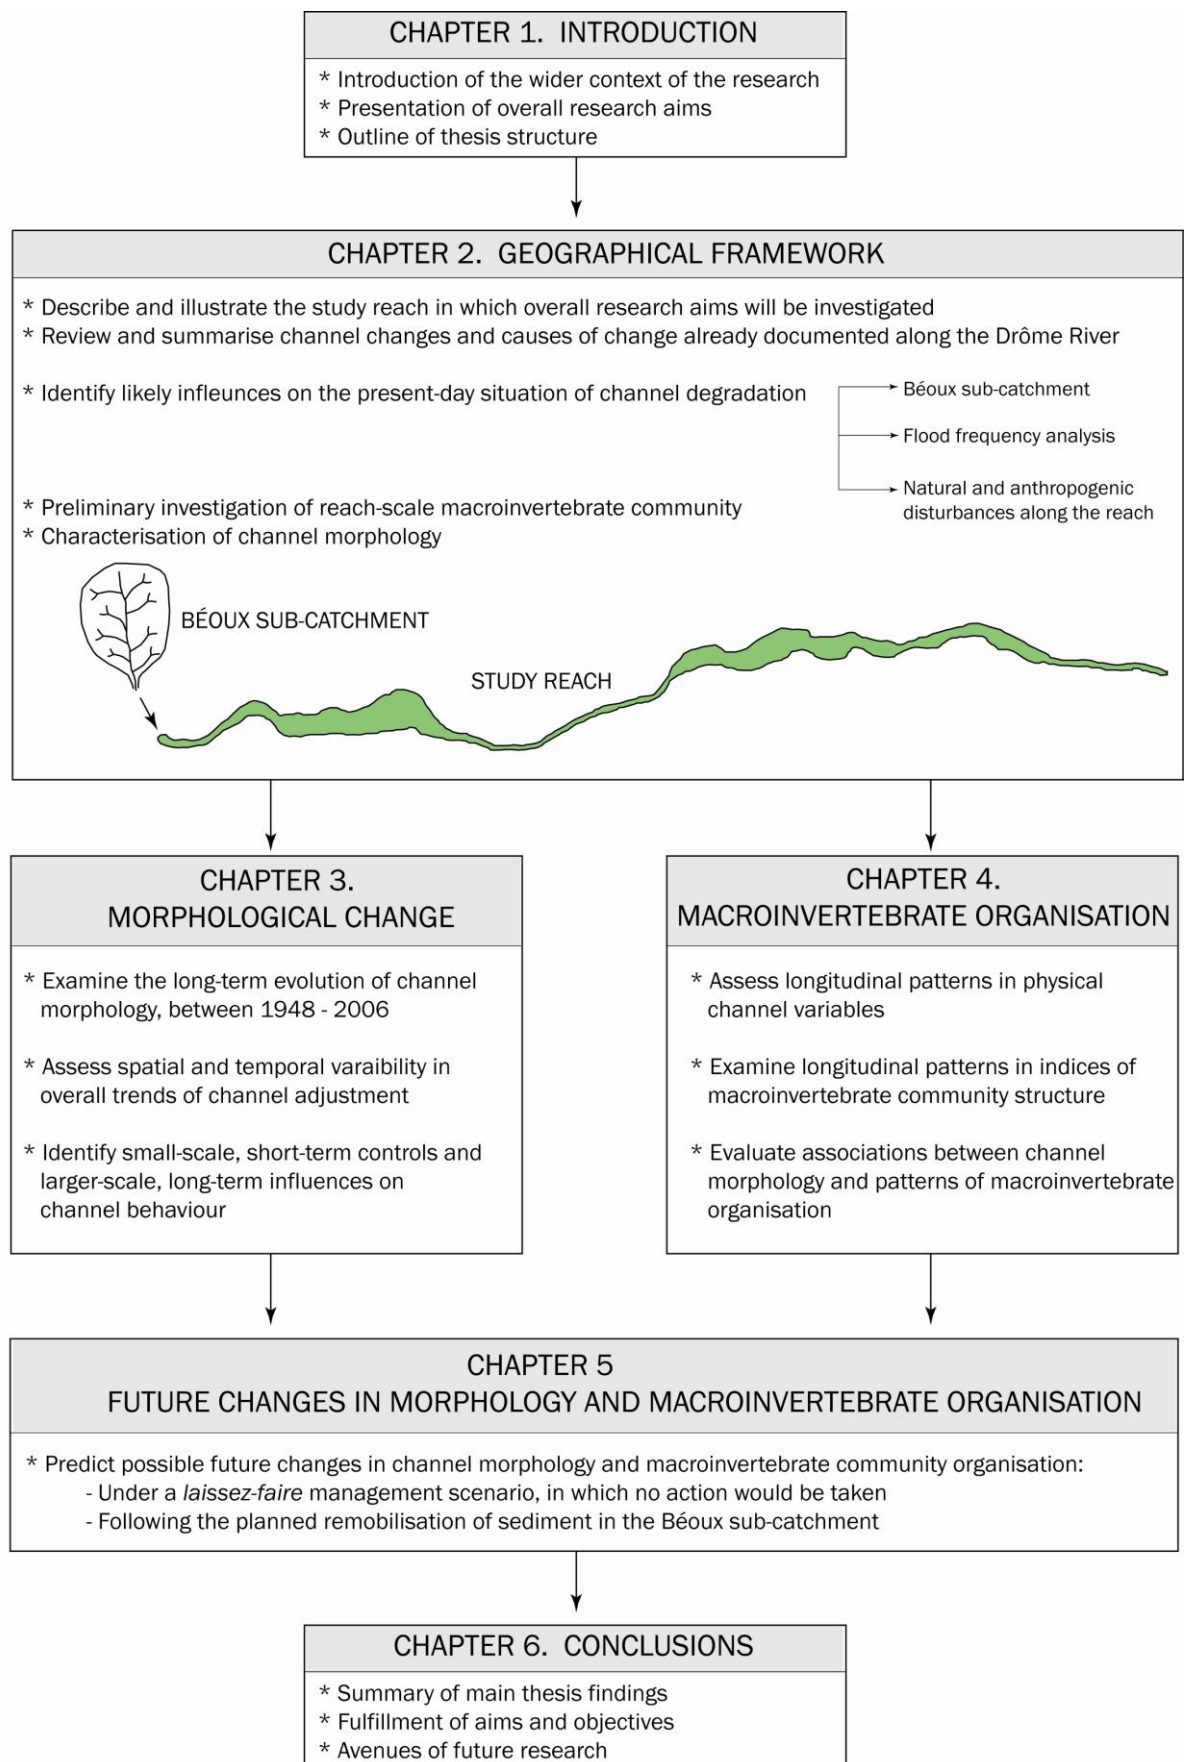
CHAPTER 1. INTRODUCTION

* Introduction of the wider context of the research
* Presentation of overall research aims
* Outline of thesis structure

CHAPTER 2. GEOGRAPHICAL FRAMEWORK

* Describe and illustrate the study reach in which overall research aims will be investigated
* Review and summarise channel changes and causes of change already documented along the Drôme River

* Identify likely infleunces on the present-day situation of channel degradation

Béoux sub-catchment
Flood frequency analysis
Natural and anthropogenic disturbances along the reach

* Preliminary investigation of reach-scale macroinvertebrate community
* Characterisation of channel morphology

BÉOUX SUB-CATCHMENT

STUDY REACH

CHAPTER 3.
MORPHOLOGICAL CHANGE

* Examine the long-term evolution of channel morphology, between 1948 - 2006

* Assess spatial and temporal varaibility in overall trends of channel adjustment

* Identify small-scale, short-term controls and larger-scale, long-term influences on channel behaviour

CHAPTER 4.
MACROINVERTEBRATE ORGANISATION

* Assess longitudinal patterns in physical channel variables

* Examine longitudinal patterns in indices of macroinvertebrate community structure

* Evaluate associations between channel morphology and patterns of macroinvertebrate organisation

CHAPTER 5
FUTURE CHANGES IN MORPHOLOGY AND MACROINVERTEBRATE ORGANISATION

* Predict possible future changes in channel morphology and macroinvertebrate community organisation:
- Under a laissez-faire management scenario, in which no action would be taken
- Following the planned remobilisation of sediment in the Béoux sub-catchment

CHAPTER 6. CONCLUSIONS

* Summary of main thesis findings
* Fulfillment of aims and objectives
* Avenues of future research